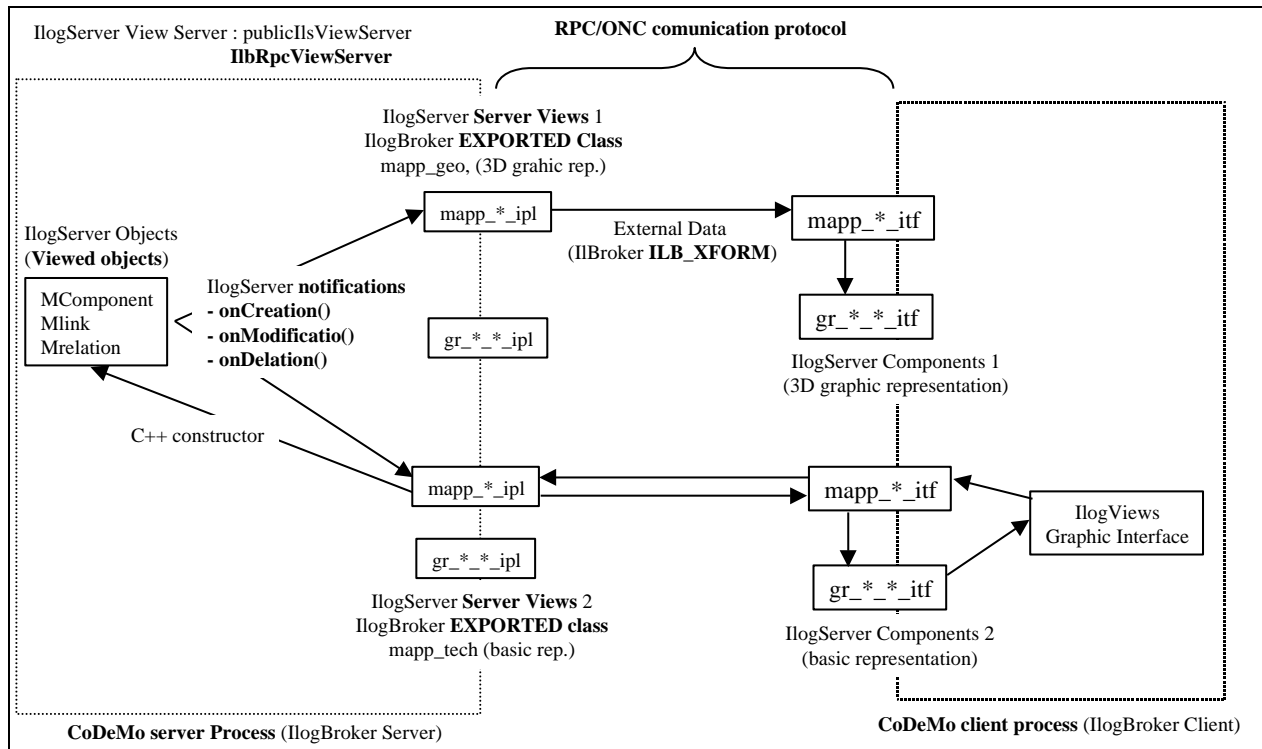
IlogServer View Server : publicIlsViewServer
**IlbRpcViewServer**

**RPC/ONC comunication protocol**

IlogServer **Server Views** 1
IlogBroker **EXPORTED Class**
mapp_geo, (3D grahic rep.)

IlogServer Objects
(**Viewed objects**)

MComponent
Mlink
Mrelation

IlogServer **notifications**
**- onCreation()**
**- onModificatio()**
**- onDelation()**

mapp_*_ipl

External Data
(IlBroker **ILB_XFORM**)

mapp_*_itf

gr_*_*_itf

gr_*_*_ipl

IlogServer Components 1
(3D graphic representation)

C++ constructor

mapp_*_ipl

mapp_*_itf

IlogViews
Graphic Interface

gr_*_*_ipl

gr_*_*_itf

IlogServer **Server Views** 2
IlogBroker **EXPORTED class**
mapp_tech (basic rep.)

IlogServer Components 2
(basic representation)

**CoDeMo server Process** (IlogBroker Server)

**CoDeMo client process** (IlogBroker Client)